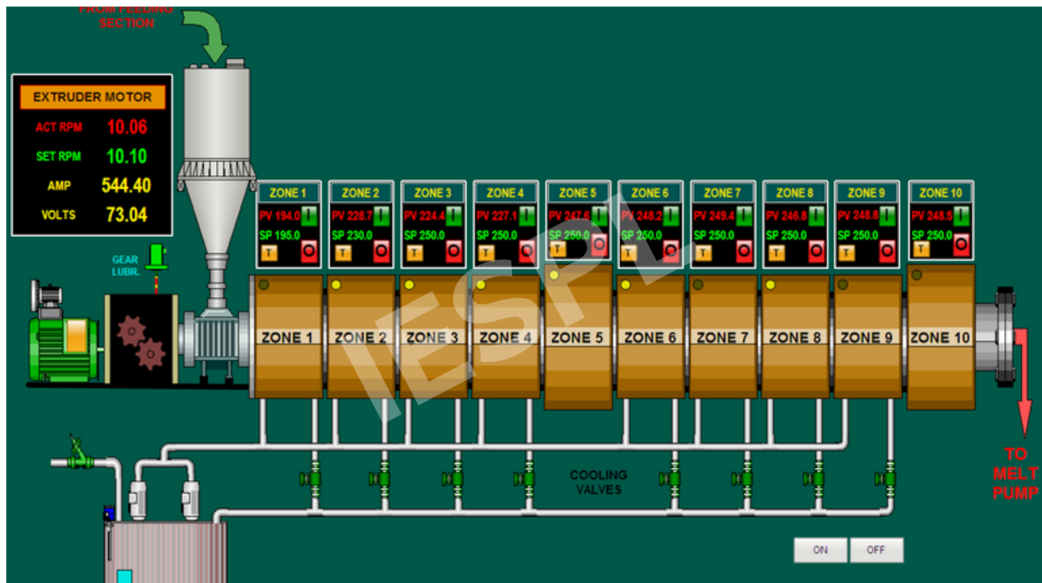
FROM FEEDING SECTION

EXTRUDER MOTOR

| ACT RPM | 10.06 |
|---|---|
| SET RPM | 10.10 |
| AMP | 544.40 |
| VOLTS | 73.04 |

GEAR LUBR.

| ZONE 1 | ZONE 2 | ZONE 3 | ZONE 4 | ZONE 5 | ZONE 6 | ZONE 7 | ZONE 8 | ZONE 9 | ZONE 10 |
|---|---|---|---|---|---|---|---|---|---|
| PV 194.0 | PV 228.7 | PV 224.4 | PV 227.1 | PV 247.6 | PV 248.2 | PV 249.4 | PV 246.8 | PV 248.8 | PV 248.5 |
| SP 195.0 | SP 230.0 | SP 250.0 | SP 250.0 | SP 250.0 | SP 250.0 | SP 250.0 | SP 250.0 | SP 250.0 | SP 250.0 |
| T | T | T | T | T | T | T | T | T | T |

ZONE 1 ZONE 2 ZONE 3 ZONE 4 ZONE 5 ZONE 6 ZONE 7 ZONE 8 ZONE 9 ZONE 10

IESPL

TO MELT PUMP

COOLING VALVES

ON OFF